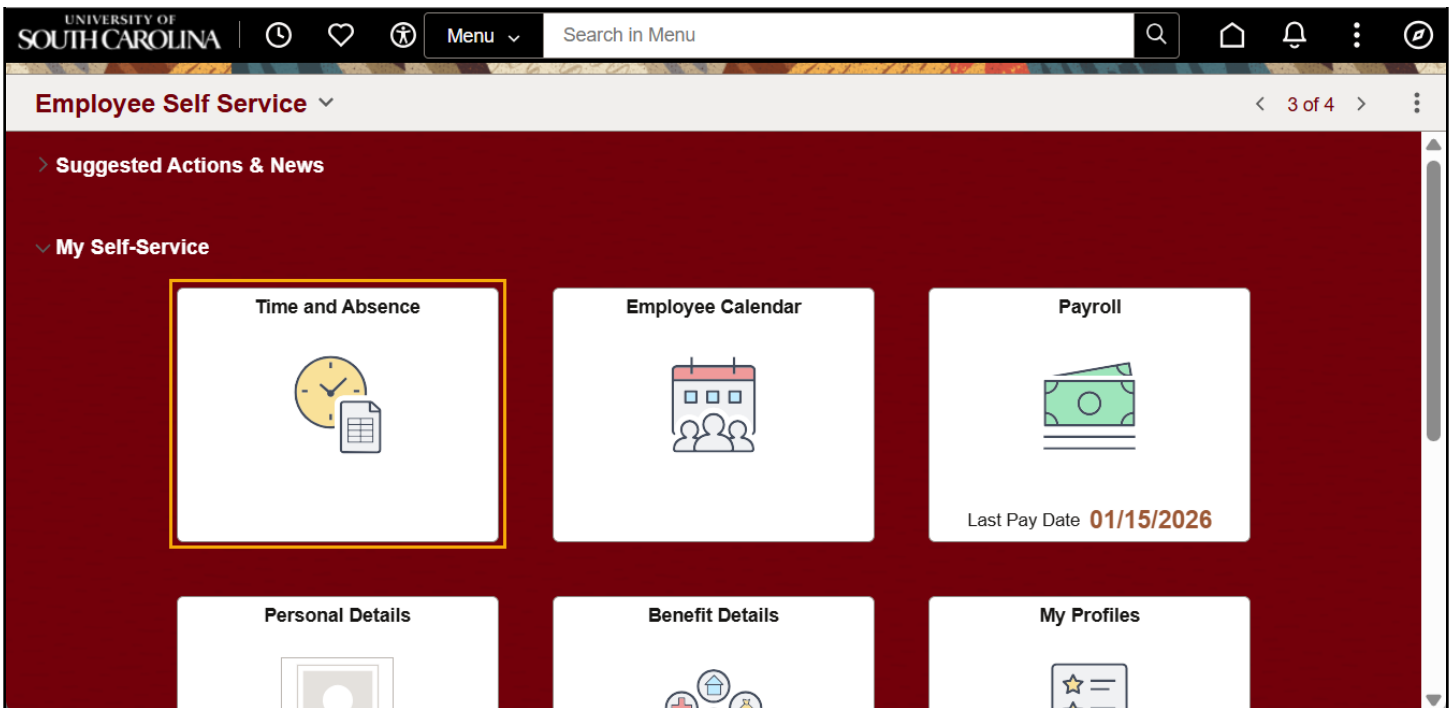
UNIVERSITY OF SOUTH CAROLINA

Menu

Search in Menu

Employee Self Service

3 of 4

Suggested Actions & News

My Self-Service

Time and Absence

Employee Calendar

Payroll

Last Pay Date 01/15/2026

Personal Details

Benefit Details

My Profiles